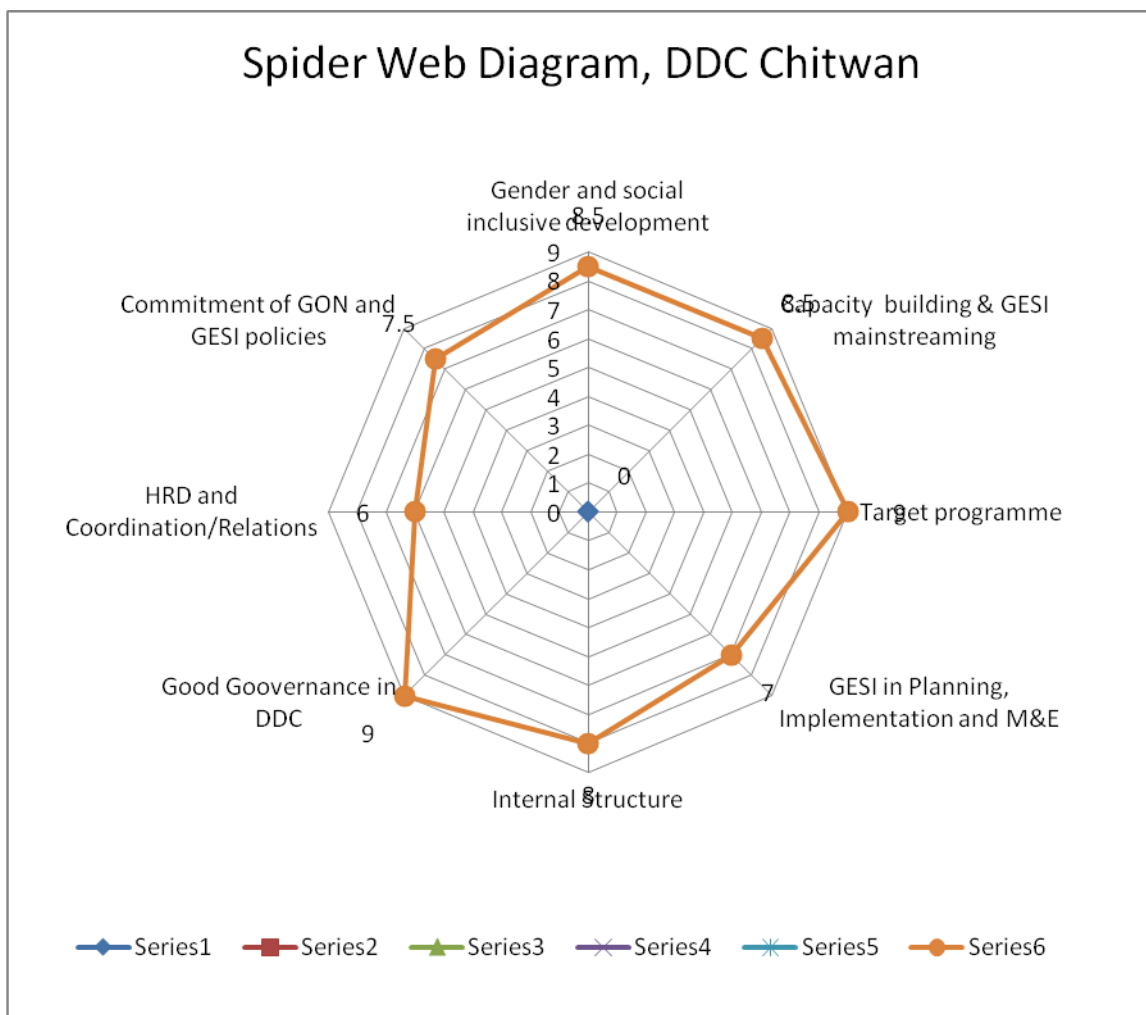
Spider Web Diagram, DDC Chitwan

Gender and social inclusive development
8.5

9
8
7
6
5
4
3
2
1
0

0

Capacity building & GESI mainstreaming
8.5

Target programme
9

GESI in Planning, Implementation and M&E
7

Internal Structure
8

Good Goovernance in DDC
9

HRD and Coordination/Relations
6

Commitment of GON and GESI policies
7.5

Series1 Series2 Series3 Series4 Series5 Series6